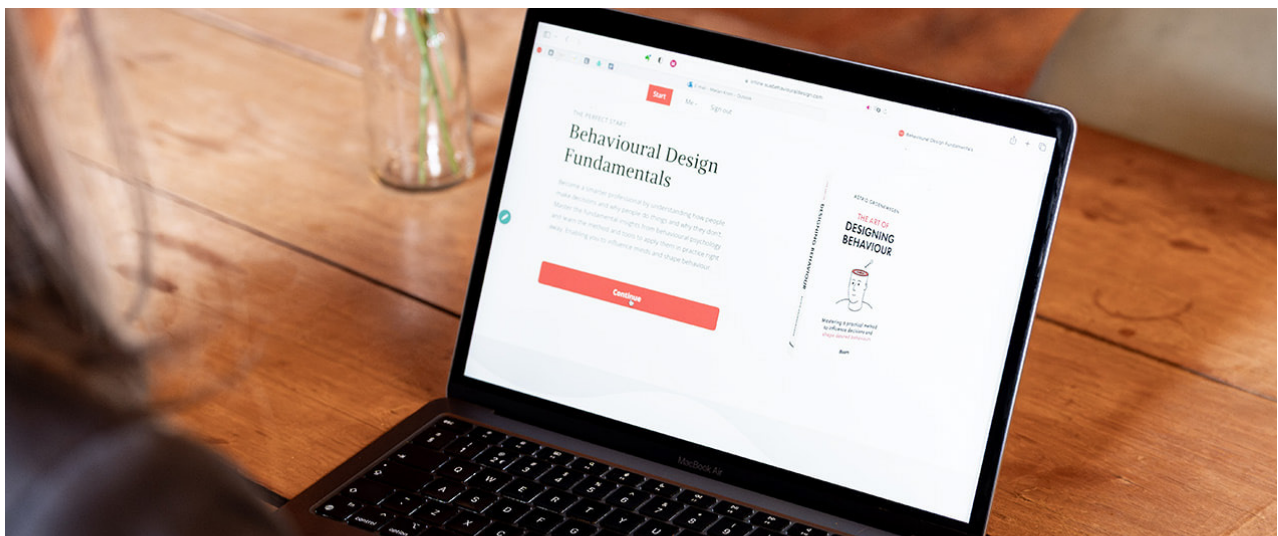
online.sueBehaviouralDesign.com

Start

Me

Sign out

Behavioural Design Fundamentals

THE PERFECT START

Behavioural Design Fundamentals

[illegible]

Continue

THE ART OF DESIGNING BEHAVIOUR

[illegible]

MacBook Air

control

option